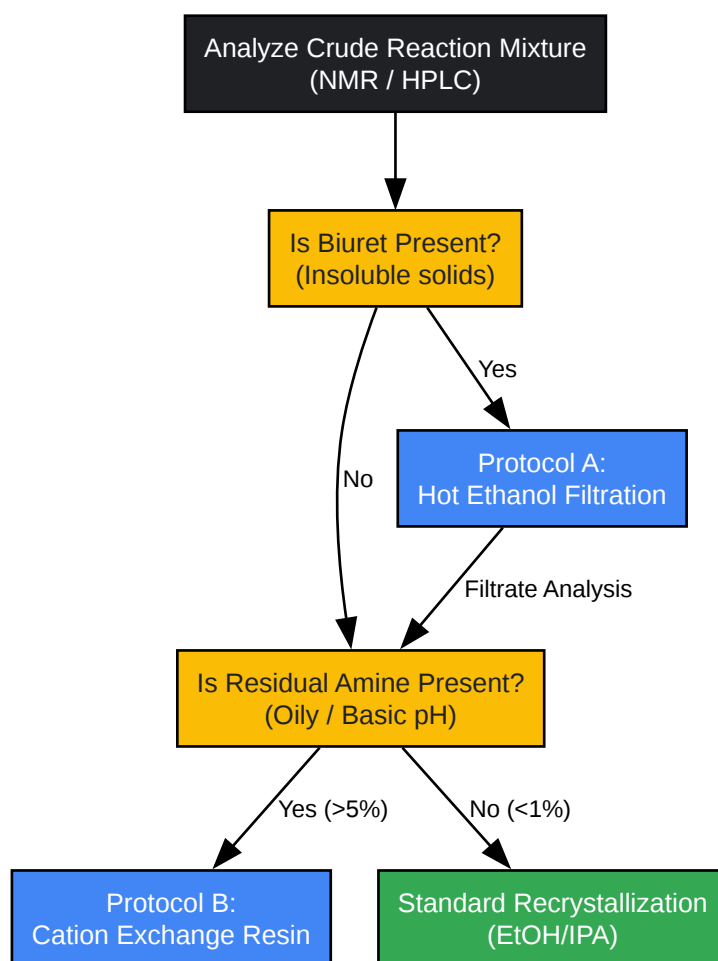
Analyze Crude Reaction Mixture
(NMR / HPLC)

Is Biuret Present?
(Insoluble solids)

Yes

No

Protocol A:
Hot Ethanol Filtration

Filtrate Analysis

Is Residual Amine Present?
(Oily / Basic pH)

Yes (>5%)

No (<1%)

Protocol B:
Cation Exchange Resin

Standard Recrystallization
(EtOH/IPA)